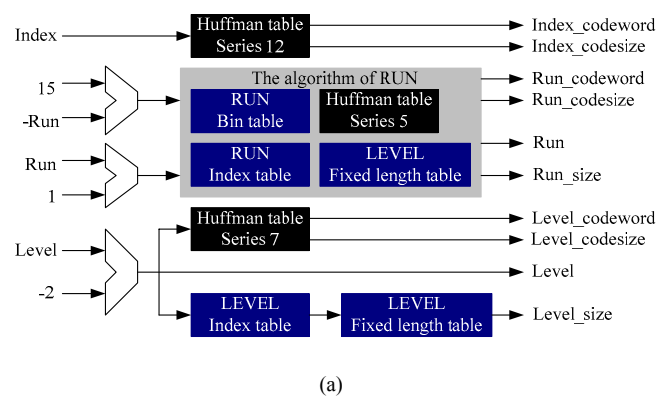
Index

Huffman table
Series 12

Index_codeword
Index_codesize

15
-Run

The algorithm of RUN

RUN
Bin table

Huffman table
Series 5

Run_codeword
Run_codesize

Run

Run
1

RUN
Index table

LEVEL
Fixed length table

Run_size

Huffman table
Series 7

Level_codeword
Level_codesize

Level
-2

Level

LEVEL
Index table

LEVEL
Fixed length table

Level_size

(a)